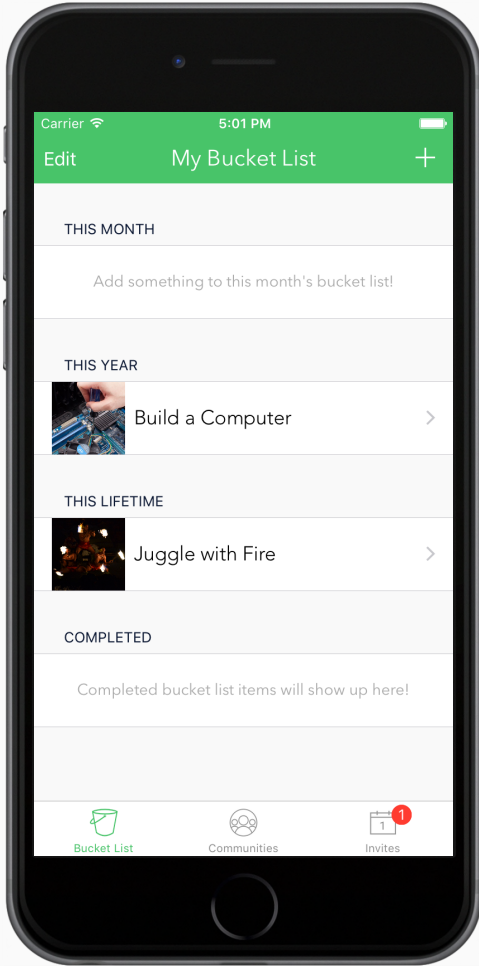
Carrier 5:01 PM

Edit My Bucket List +

THIS MONTH

Add something to this month's bucket list!

THIS YEAR

Build a Computer >

THIS LIFETIME

Juggle with Fire >

COMPLETED

Completed bucket list items will show up here!

Bucket List Communities 1 1 Invites